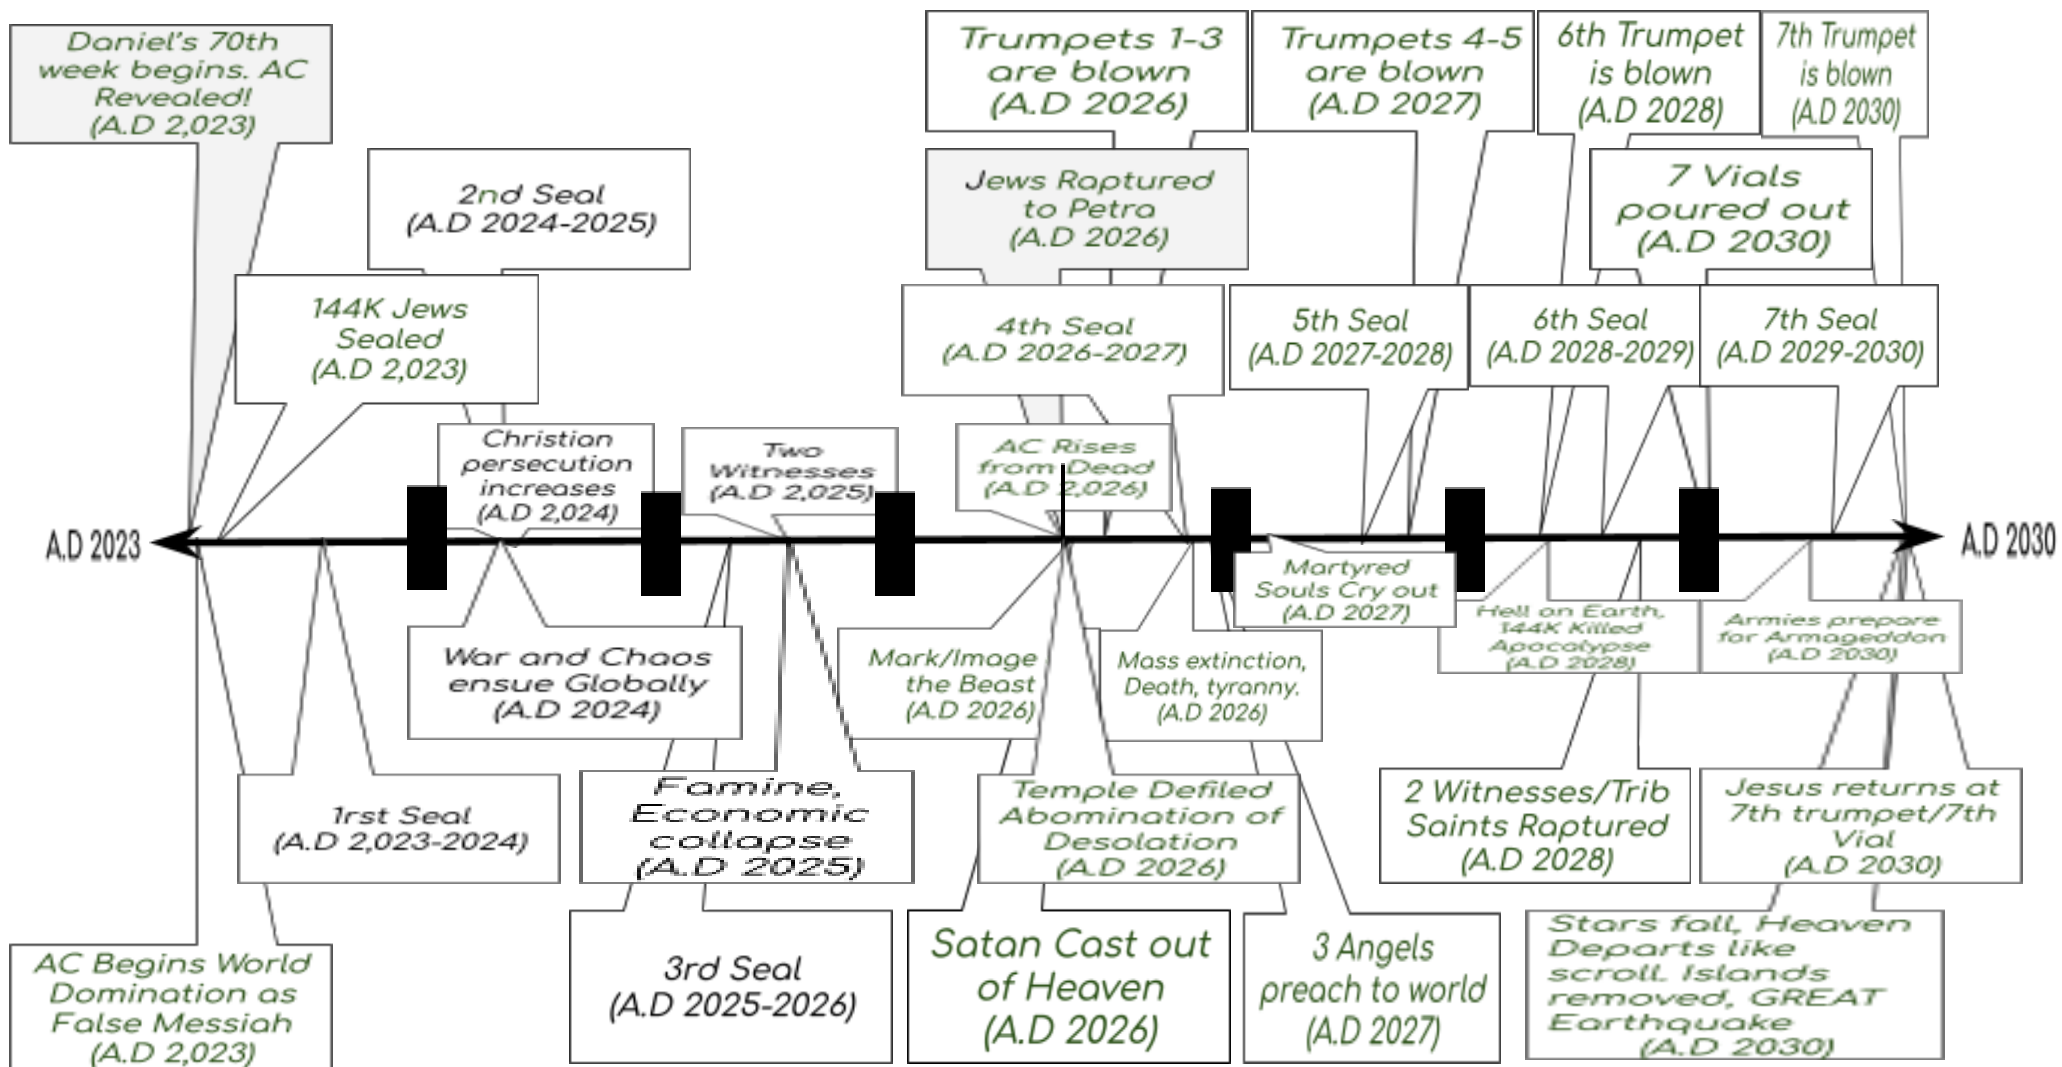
Daniel's 70th week begins. AC Revealed! (A.D 2,023)

2nd Seal (A.D 2024-2025)

144K Jews Sealed (A.D 2,023)

Trumpets 1-3 are blown (A.D 2026)

Trumpets 4-5 are blown (A.D 2027)

6th Trumpet is blown (A.D 2028)

7th Trumpet is blown (A.D 2030)

Jews Raptured to Petra (A.D 2026)

7 Vials poured out (A.D 2030)

4th Seal (A.D 2026-2027)

5th Seal (A.D 2027-2028)

6th Seal (A.D 2028-2029)

7th Seal (A.D 2029-2030)

Christian persecution increases (A.D 2,024)

Two Witnesses (A.D 2,025)

AC Rises from Dead (A.D 2,026)

A.D 2023

A.D 2030

Martyred Souls Cry out (A.D 2027)

Hell on Earth, 144K Killed Apocalypse (A.D 2028)

Armies prepare for Armageddon (A.D 2030)

War and Chaos ensue Globally (A.D 2024)

Mark/Image the Beast (A.D 2026)

Mass extinction, Death, tyranny. (A.D 2026)

1rst Seal (A.D 2,023-2024)

Famine, Economic collapse (A.D 2025)

Temple Defiled Abomination of Desolation (A.D 2026)

2 Witnesses/Trib Saints Raptured (A.D 2028)

Jesus returns at 7th trumpet/7th Vial (A.D 2030)

AC Begins World Domination as False Messiah (A.D 2,023)

3rd Seal (A.D 2025-2026)

Satan Cast out of Heaven (A.D 2026)

3 Angels preach to world (A.D 2027)

Stars fall, Heaven Departs like scroll. Islands removed, GREAT Earthquake (A.D 2030)